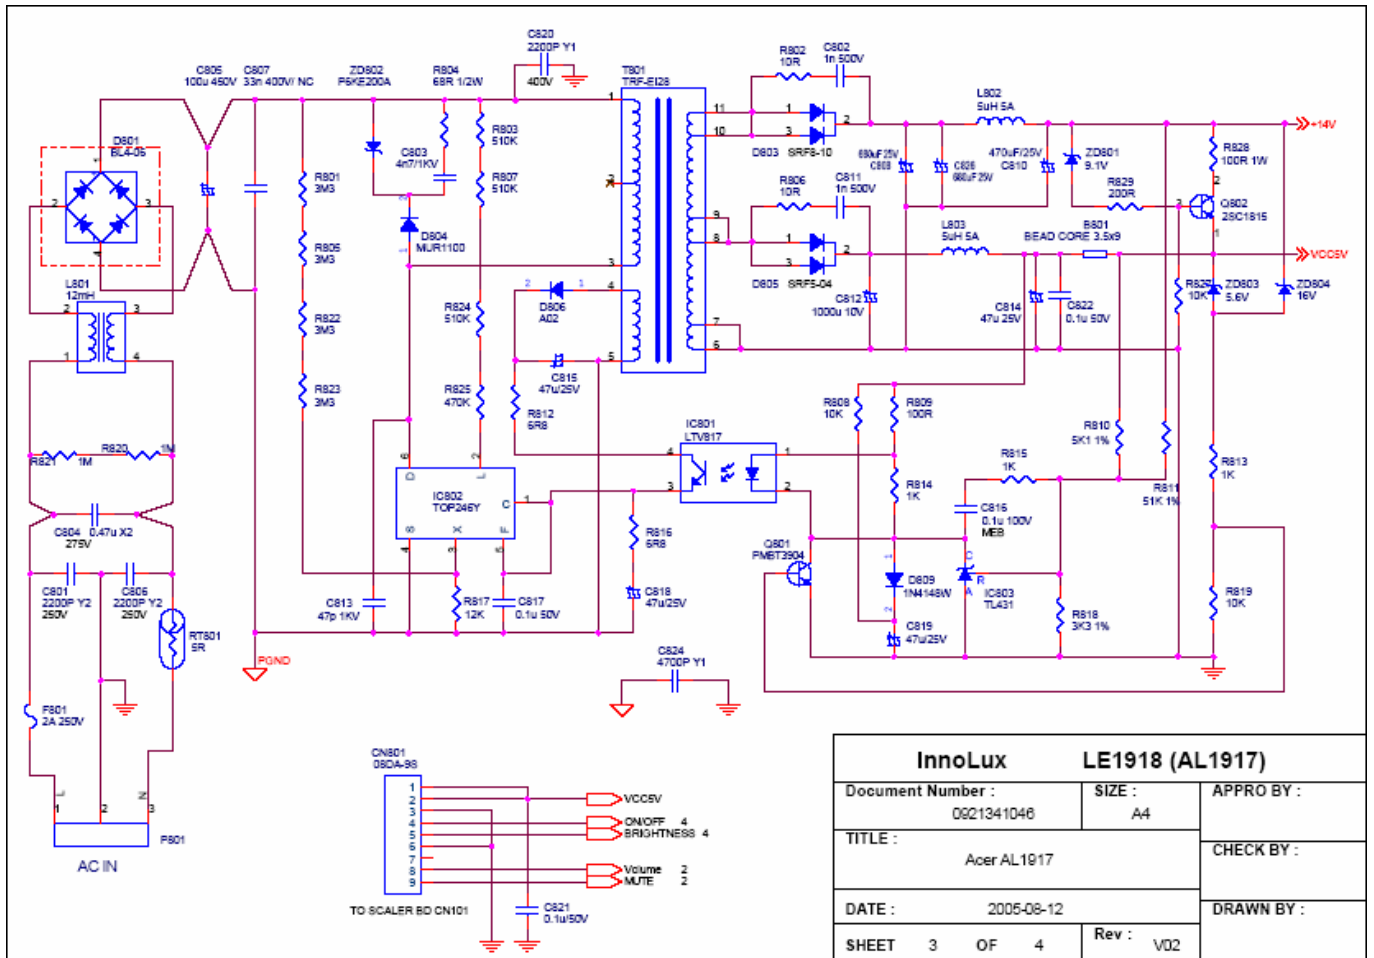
C820
2200P Y1
400V

C805
100u 450V

C807
33n 400V/ NC

ZD802
P6KE200A

R804
68R 1/2W

T801
TRF-E128

R802
10R

C802
1n 500V

L802
5uH 5A

+14V

D801
BL4-06

C803
4n7/1KV

R803
510K

R801
3M3

R807
510K

D803 SRF8-10

680uF 25V
C808

C826
680uF 25V

470uF/25V
C810

ZD801
9.1V

R828
100R 1W

R829
200R

Q802
2SC1815

R806
10R

C811
1n 500V

L803
5uH 5A

B801
BEAD CORE 3.5x9

VCC5V

D804
MUR1100

R805
3M3

L801
12mH

D805 SRF5-04

C812
1000u 10V

C814
47u 25V

C822
0.1u 50V

R827
10K

ZD803
5.6V

ZD804
16V

R822
3M3

R824
510K

D806
A02

C815
47u/25V

R823
3M3

R825
470K

R812
6R8

R808
10K

R809
100R

R810
5K1 1%

IC801
LTV817

R821

1M

R820

1M

R815
1K

R813
1K

IC802
TOP246Y

R814
1K

C816
0.1u 100V
MEB

R811
51K 1%

C804 0.47u X2
275V

R816
6R8

Q801
PMBT3904

D809
1N4148W

IC803
TL431

C801
2200P Y2
250V

C806
2200P Y2
250V

C813
47p 1KV

R817
12K

C817
0.1u 50V

C818
47u/25V

R818
3K3 1%

R819
10K

RT801
5R

C819
47u/25V

PGND

C824
4700P Y1

F801
2A 250V

CN801
08DA-98

VCC5V

ON/OFF 4
BRIGHTNESS 4

Volume 2
MUTE 2

P801

AC IN

TO SCALER BD CN101

C821
0.1u/50V

InnoLux

LE1918 (AL1917)

| Document Number :<br>0921341046 | SIZE :<br>A4 | APPRO BY : |
|---|---|---|
| TITLE :<br>Acer AL1917 | | CHECK BY : |
| DATE : 2005-08-12 | | DRAWN BY : |
| SHEET 3 OF 4 | Rev : V02 | |